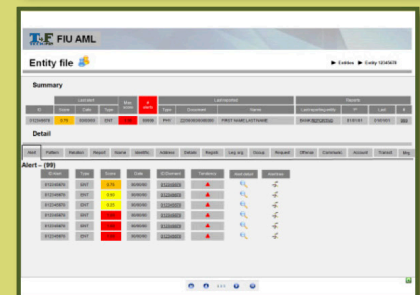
FIU AML

Entity file

▶ Entities ▶ Entity 12345678

Summary

Detail

Alert – (99)

| ID Alert | Type | Score | Date | ID Element | Tendency | Alert detail | Alert flow |
|---|---|---|---|---|---|---|---|
| 012345678 | ENT | 0.79 | 00/00/00 | 012345678 | | | |
| 012345678 | ENT | 0.65 | 00/00/00 | 012345678 | | | |
| 012345678 | ENT | 0.65 | 00/00/00 | 012345678 | | | |
| 012345678 | ENT | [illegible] | 00/00/00 | 012345678 | | | |
| 012345678 | ENT | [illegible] | 00/00/00 | 012345678 | | | |
| 012345678 | ENT | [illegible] | 00/00/00 | 012345678 | | | |